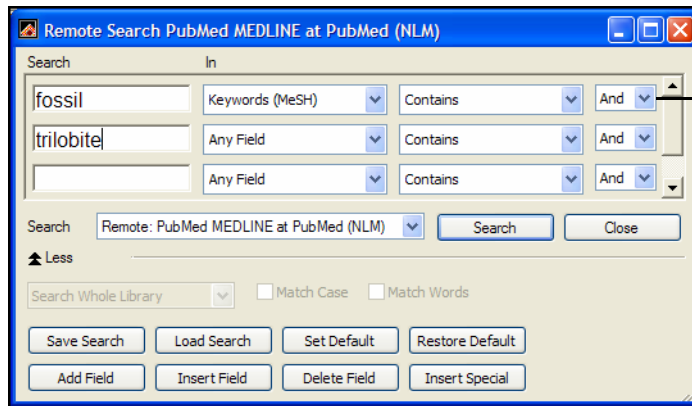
Remote Search PubMed MEDLINE at PubMed (NLM)

Search
In

| fossil | Keywords (MeSH) | Contains | And |
|---|---|---|---|
| trilobite | Any Field | Contains | And |
| | Any Field | Contains | And |

Search Remote: PubMed MEDLINE at PubMed (NLM) Search Close

Less

Search Whole Library Match Case Match Words

Save Search Load Search Set Default Restore Default

Add Field Insert Field Delete Field Insert Special